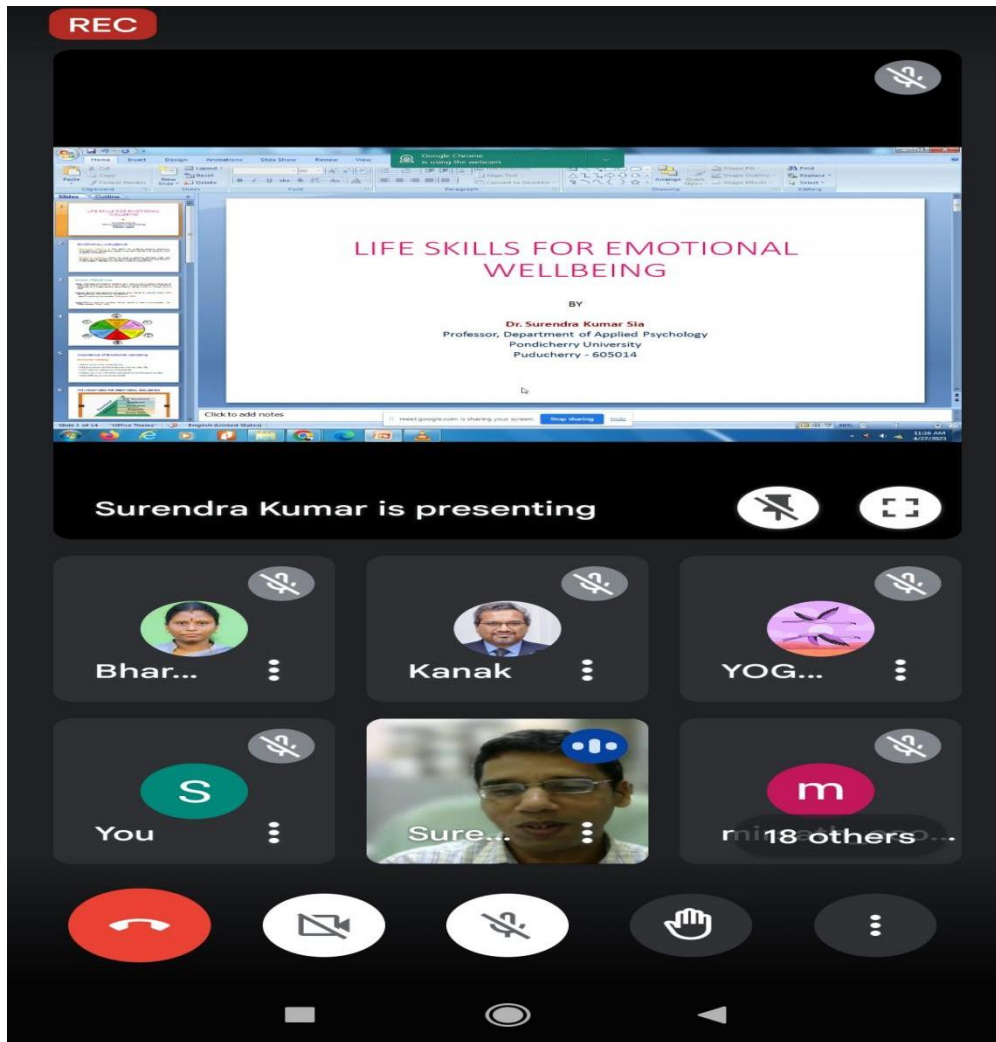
REC

Google Chrome
is using the webcam

LIFE SKILLS FOR EMOTIONAL WELLBEING

BY

Dr. Surendra Kumar Sia
Professor, Department of Applied Psychology
Pondicherry University
Puducherry - 605014

Click to add notes

meet.google.com is sharing your screen. Stop sharing Hide

Surendra Kumar is presenting

Bhar...

Kanak

YOG...

S
You

Sure...

m
m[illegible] 18 others